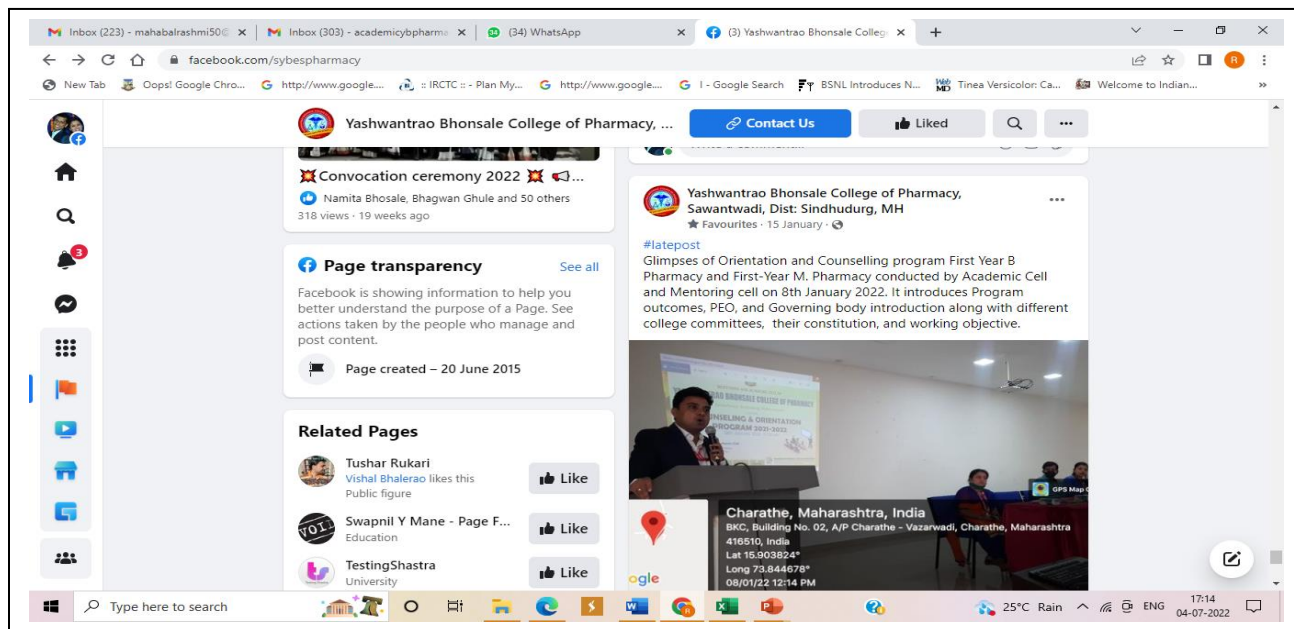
Inbox (223) - mahabalrashmi50 × | Inbox (303) - academicybpharma × | (34) WhatsApp × | (3) Yashwantrao Bhonsale Colleg × | +

facebook.com/sybespharmacy

New Tab | Oops! Google Chro... | http://www.google... | :: IRCTC :: - Plan My... | http://www.google... | I - Google Search | BSNL Introduces N... | Tinea Versicolor: Ca... | Welcome to Indian... | »

Yashwantrao Bhonsale College of Pharmacy, ...

Contact Us

Liked

Convocation ceremony 2022

Namita Bhosale, Bhagwan Ghule and 50 others

318 views · 19 weeks ago

Page transparency

See all

Facebook is showing information to help you better understand the purpose of a Page. See actions taken by the people who manage and post content.

Page created – 20 June 2015

Related Pages

Tushar Rukari
Vishal Bhalerao likes this
Public figure

Like

Swapnil Y Mane - Page F...
Education

Like

TestingShastra
University

Like

Yashwantrao Bhonsale College of Pharmacy, Sawantwadi, Dist: Sindhudurg, MH

Favourites · 15 January ·

#latepost
Glimpses of Orientation and Counselling program First Year B Pharmacy and First-Year M. Pharmacy conducted by Academic Cell and Mentoring cell on 8th January 2022. It introduces Program outcomes, PEO, and Governing body introduction along with different college committees, their constitution, and working objective.

NSELING & ORIENTATION PROGRAM 2021-2022

Charathe, Maharashtra, India
BKC, Building No. 02, A/P Charathe - Vazarwadi, Charathe, Maharashtra 416510, India
Lat 15.903824°
Long 73.844678°
08/01/22 12:14 PM

GPS Map

ogle

3

Type here to search

25°C Rain ENG 17:14 04-07-2022